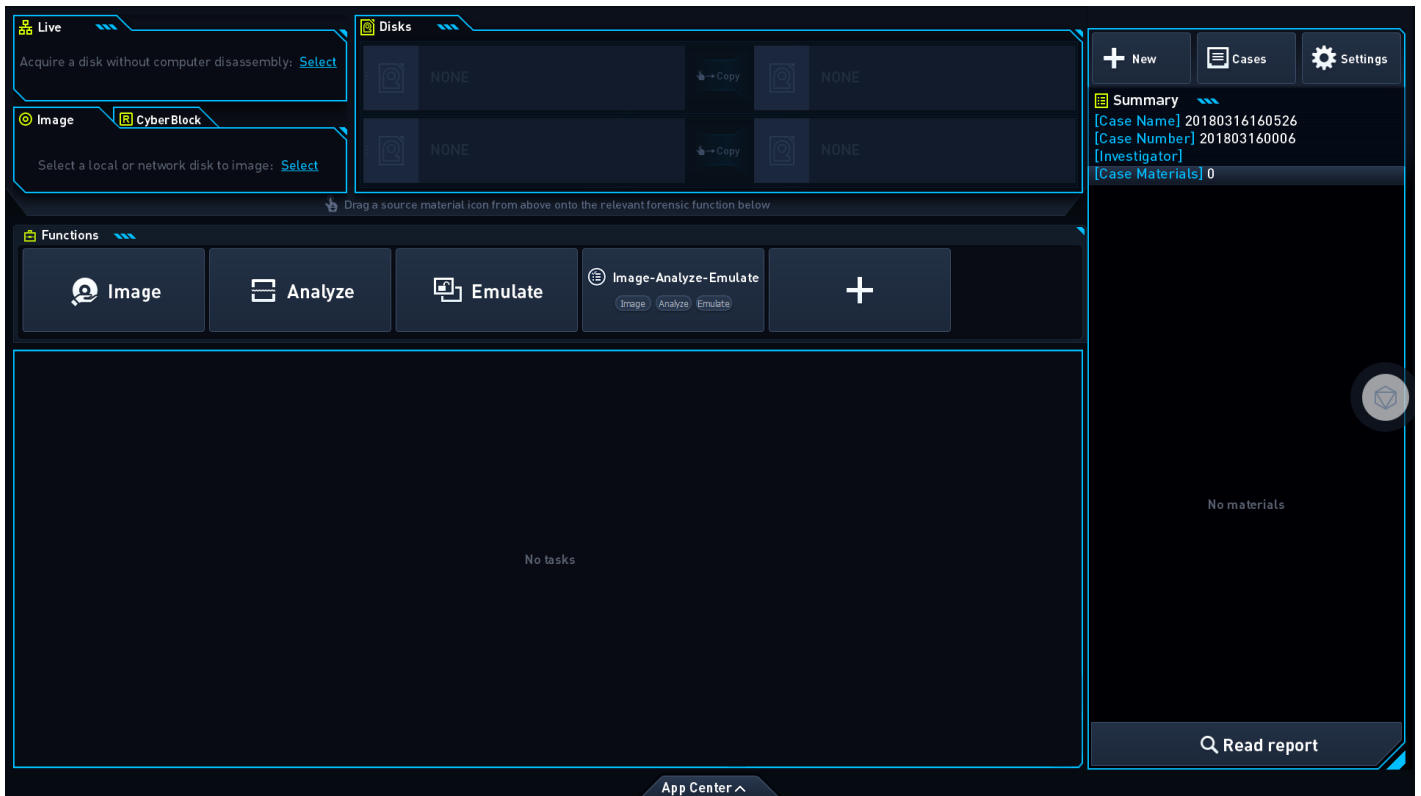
Live

Acquire a disk without computer disassembly: Select

Image

CyberBlock

Select a local or network disk to image: Select

Disks

NONE

Copy

NONE

NONE

Copy

NONE

Drag a source material icon from above onto the relevant forensic function below

Functions

Image

Analyze

Emulate

Image-Analyze-Emulate

Image Analyze Emulate

+

No tasks

New

Cases

Settings

Summary

[Case Name] 20180316160526
[Case Number] 201803160006
[Investigator]
[Case Materials] 0

No materials

Read report

App Center